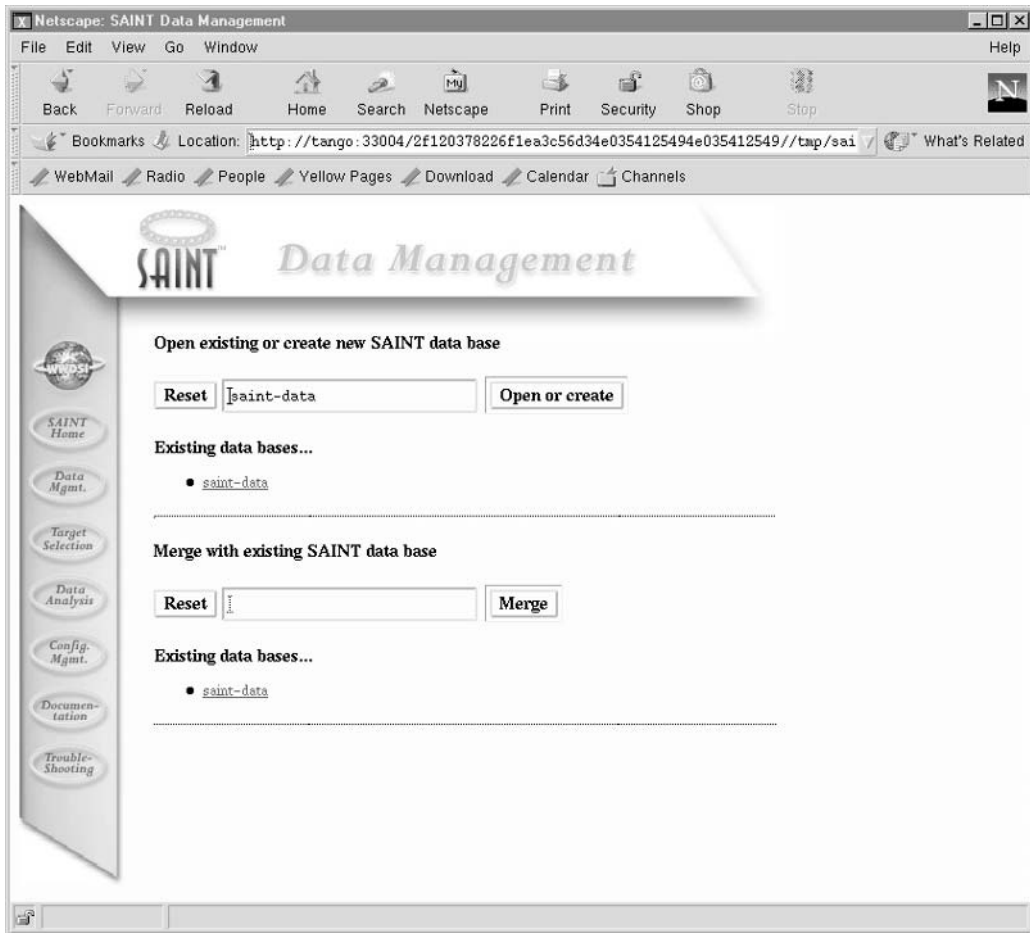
Netscape: SAINT Data Management

File Edit View Go Window Help

Back Forward Reload Home Search Netscape Print Security Shop Stop

Bookmarks Location: http://tango:33004/2f120378226f1ea3c56d34e0354125494e035412549//tmp/sai What's Related

WebMail Radio People Yellow Pages Download Calendar Channels

SAINT Data Management

WWDSI

SAINT Home

Data Mgmt.

Target Selection

Data Analysis

Config. Mgmt.

Documentation

Trouble-Shooting

Open existing or create new SAINT data base

Reset saint-data Open or create

Existing data bases...

• saint-data

Merge with existing SAINT data base

Reset Merge

Existing data bases...

• saint-data